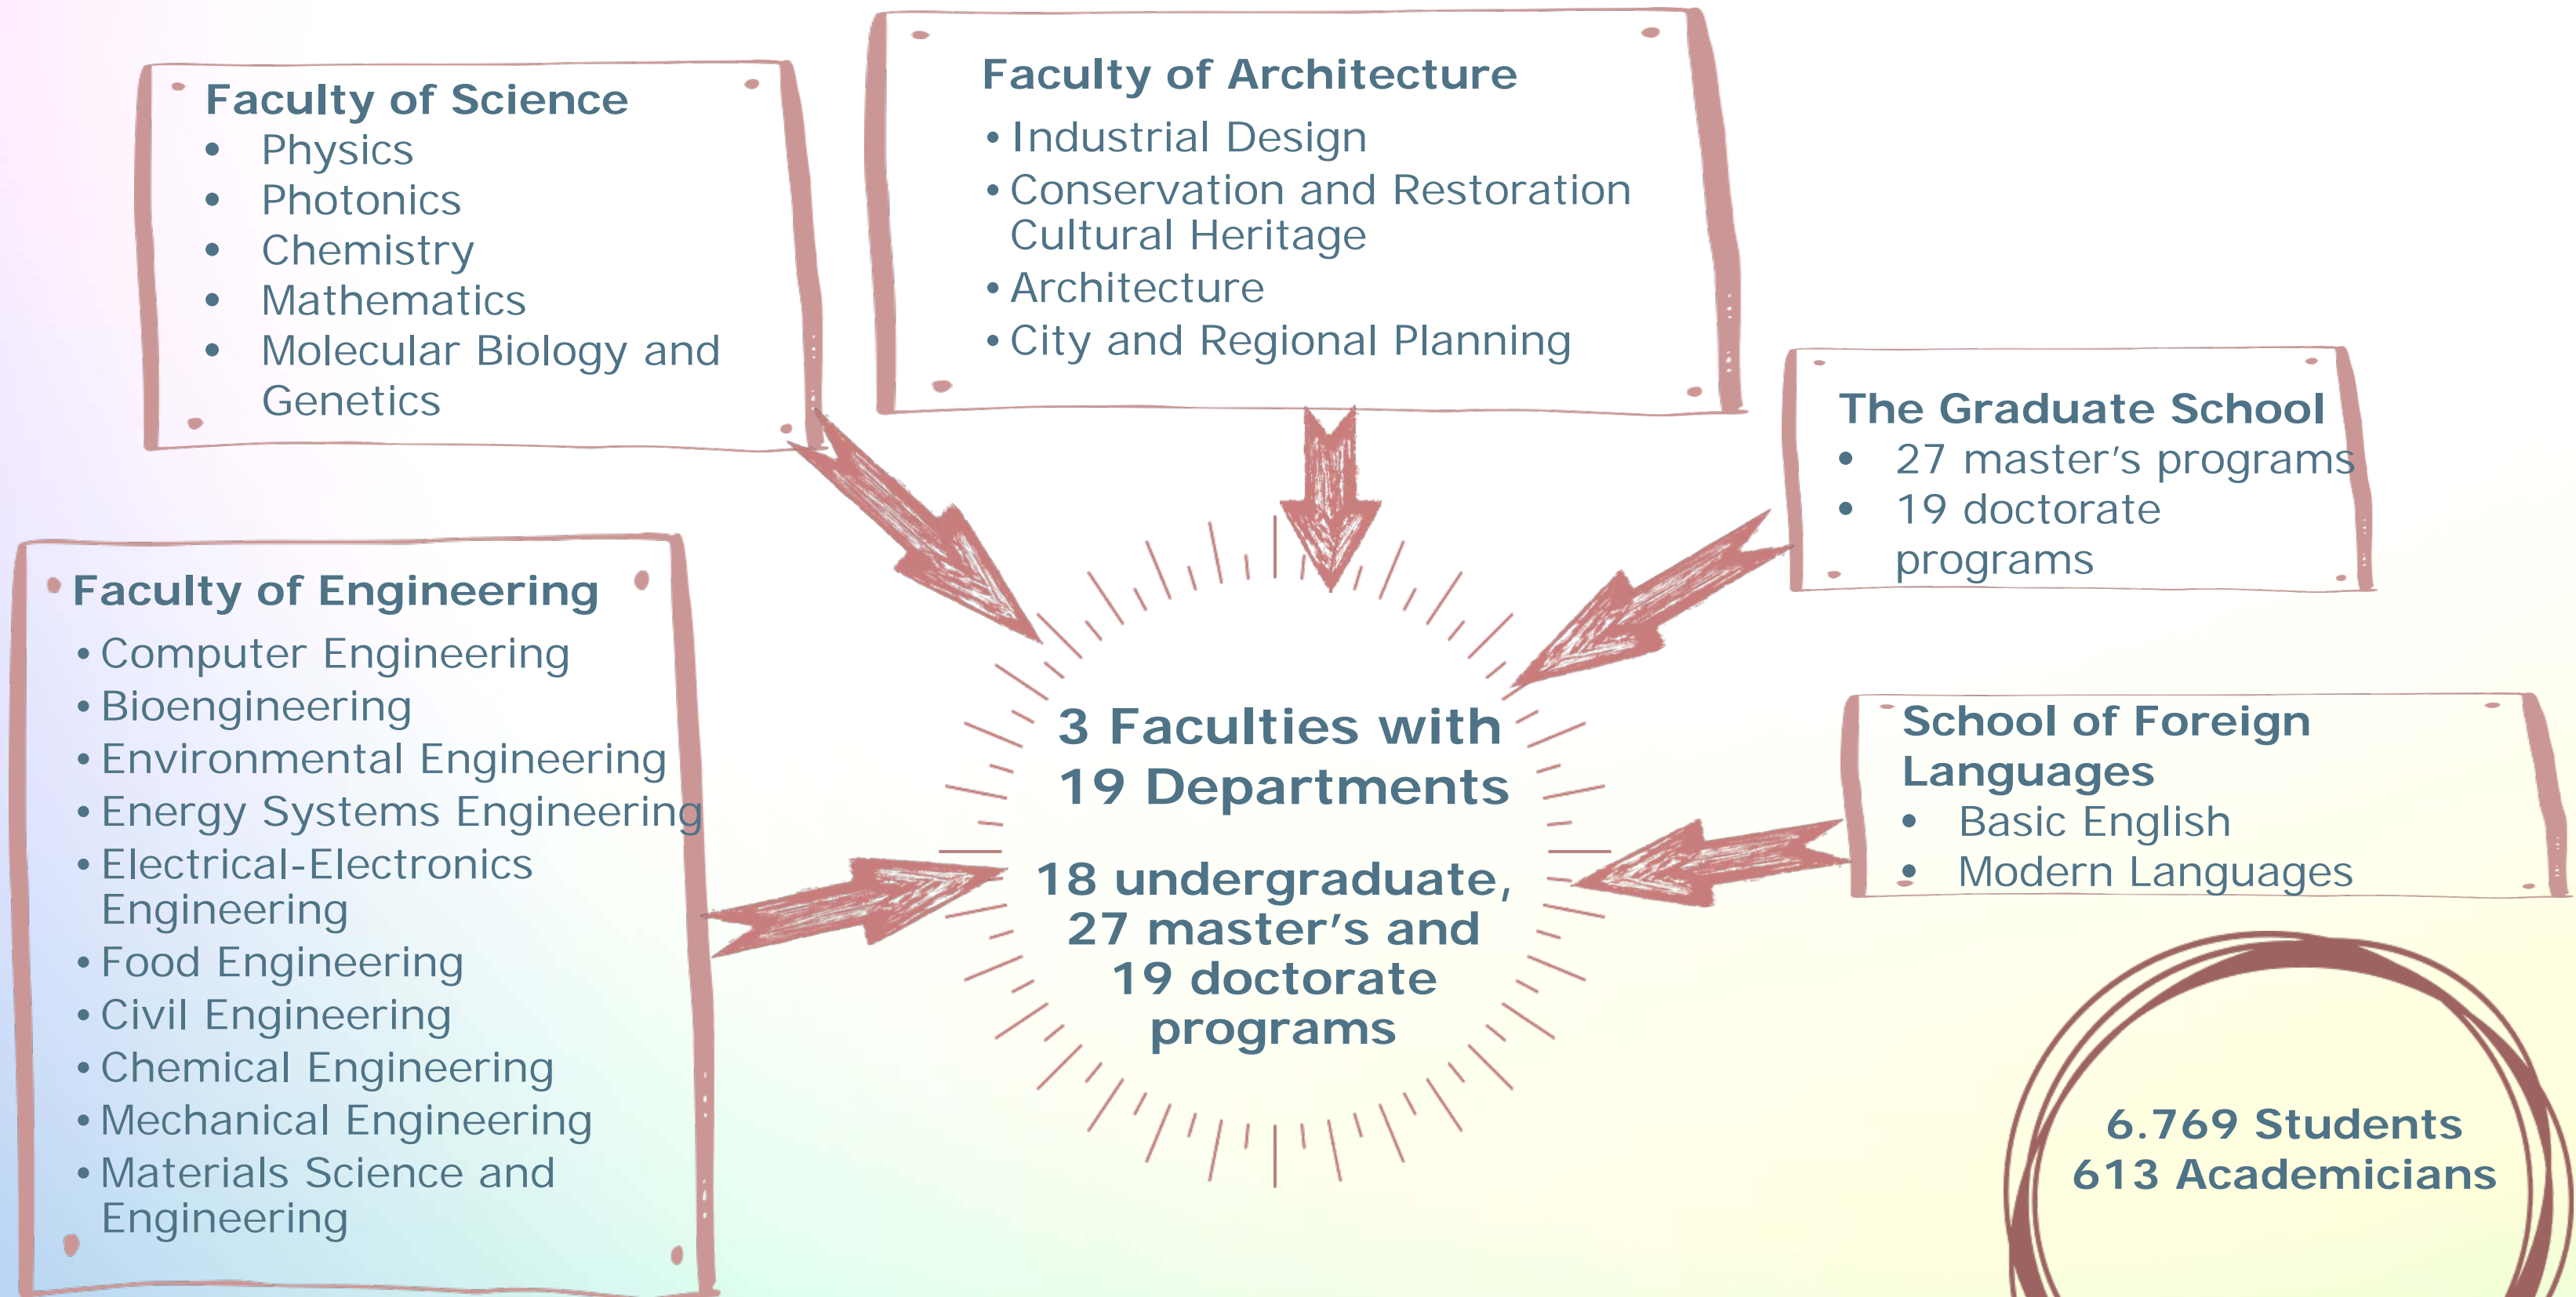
Faculty of Science
- Physics
- Photonics
- Chemistry
- Mathematics
- Molecular Biology and Genetics

Faculty of Architecture
- Industrial Design
- Conservation and Restoration Cultural Heritage
- Architecture
- City and Regional Planning

The Graduate School
- 27 master's programs
- 19 doctorate programs

Faculty of Engineering
- Computer Engineering
- Bioengineering
- Environmental Engineering
- Energy Systems Engineering
- Electrical-Electronics Engineering
- Food Engineering
- Civil Engineering
- Chemical Engineering
- Mechanical Engineering
- Materials Science and Engineering

3 Faculties with 19 Departments

18 undergraduate, 27 master's and 19 doctorate programs

School of Foreign Languages
- Basic English
- Modern Languages

6.769 Students
613 Academicians